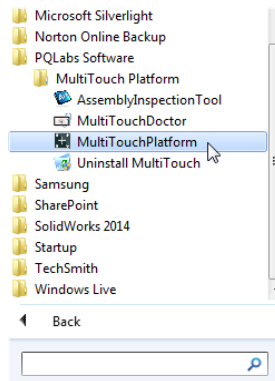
Microsoft Silverlight
Norton Online Backup
PQLabs Software
MultiTouch Platform
AssemblyInspectionTool
MultiTouchDoctor
MultiTouchPlatform
Uninstall MultiTouch
Samsung
SharePoint
SolidWorks 2014
Startup
TechSmith
Windows Live
Back